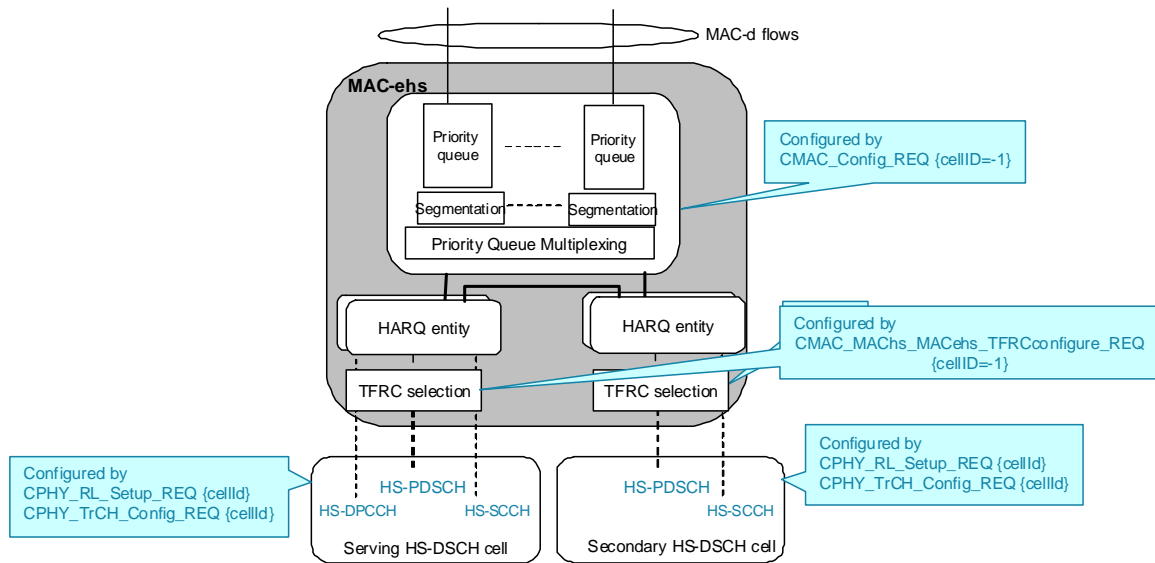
MAC-d flows

MAC-ehs

Priority queue

Priority queue

Segmentation

Segmentation

Priority Queue Multiplexing

Configured by
CMAC_Config_REQ {cellID=-1}

HARQ entity

HARQ entity

Configured by
CMAC_MAChs_MACehs_TFRCconfigure_REQ
{cellID=-1}

TFRC selection

TFRC selection

Configured by
CPHY_RL_Setup_REQ {cellId}
CPHY_TrCH_Config_REQ {cellId}

Configured by
CPHY_RL_Setup_REQ {cellId}
CPHY_TrCH_Config_REQ {cellId}

HS-PDSCH

HS-DPCCH

HS-SCCH

Serving HS-DSCH cell

HS-PDSCH

HS-SCCH

Secondary HS-DSCH cell